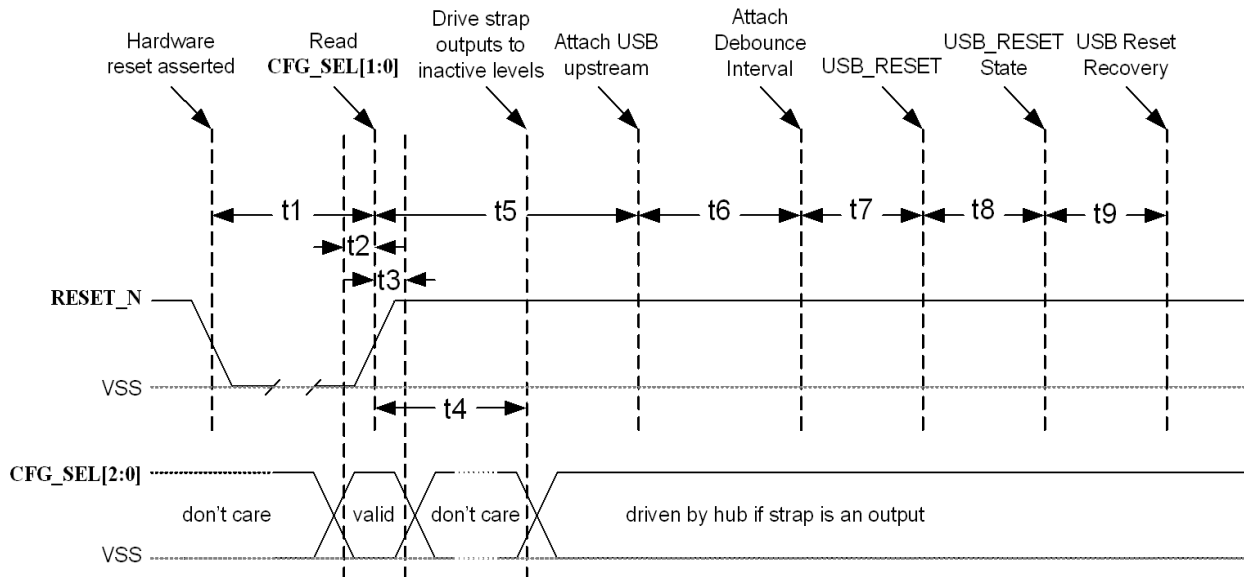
Hardware reset asserted

Read CFG_SEL[1:0]

Drive strap outputs to inactive levels

Attach USB upstream

Attach Debounce Interval

USB_RESET

USB_RESET State

USB Reset Recovery

t1

t2

t3

t5

t6

t7

t8

t9

RESET_N

VSS

t4

CFG_SEL[2:0]

don't care

valid

don't care

driven by hub if strap is an output

VSS